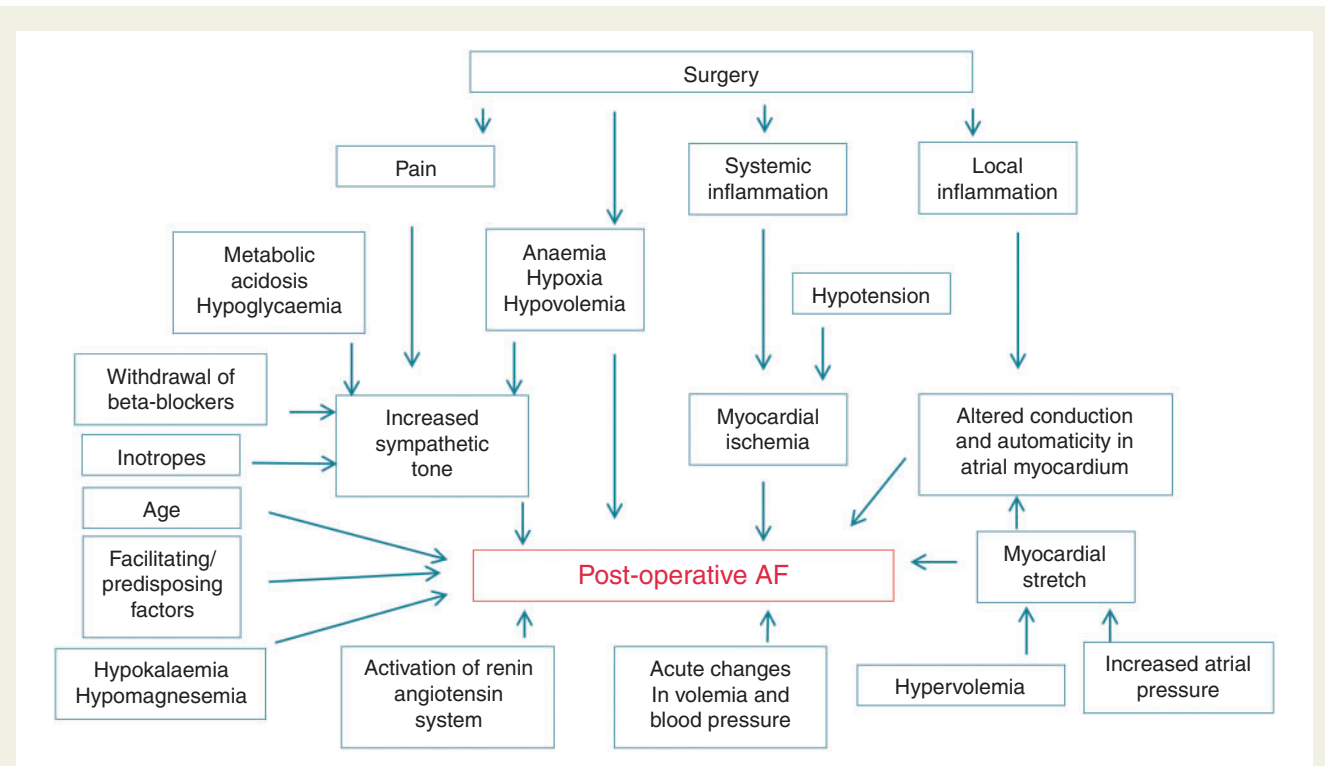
Surgery

Pain

Systemic inflammation

Local inflammation

Metabolic acidosis Hypoglycaemia

Anaemia Hypoxia Hypovolemia

Hypotension

Withdrawal of beta-blockers

Increased sympathetic tone

Myocardial ischemia

Altered conduction and automaticity in atrial myocardium

Inotropes

Age

Facilitating/ predisposing factors

Post-operative AF

Myocardial stretch

Hypokalaemia Hypomagnesemia

Activation of renin angiotensin system

Acute changes In volemia and blood pressure

Hypervolemia

Increased atrial pressure